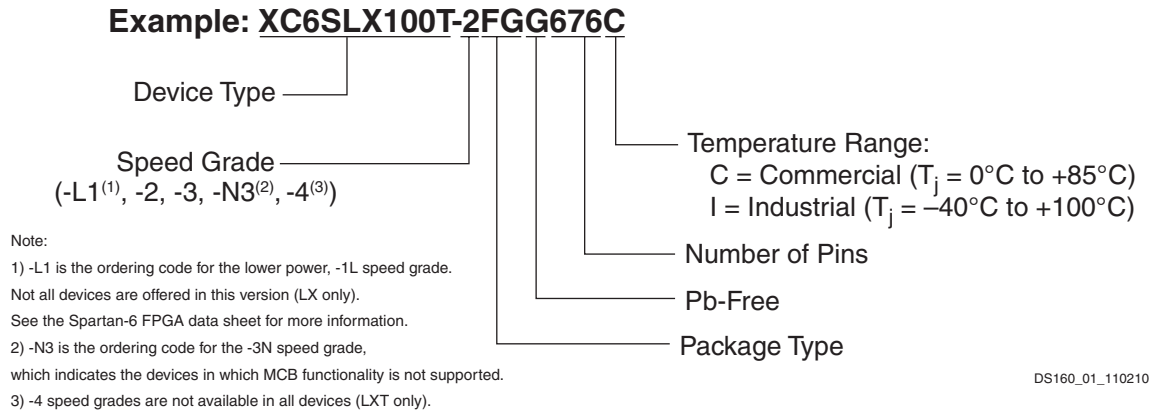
Example: XC6SLX100T-2FGG676C

Device Type

Speed Grade
(-L1$^{(1)}$, -2, -3, -N3$^{(2)}$, -4$^{(3)}$)

Temperature Range:
C = Commercial ($T_j$ = 0°C to +85°C)
I = Industrial ($T_j$ = –40°C to +100°C)

Number of Pins

Pb-Free

Package Type

Note:
1) -L1 is the ordering code for the lower power, -1L speed grade. Not all devices are offered in this version (LX only). See the Spartan-6 FPGA data sheet for more information.
2) -N3 is the ordering code for the -3N speed grade, which indicates the devices in which MCB functionality is not supported.
3) -4 speed grades are not available in all devices (LXT only).

DS160_01_110210